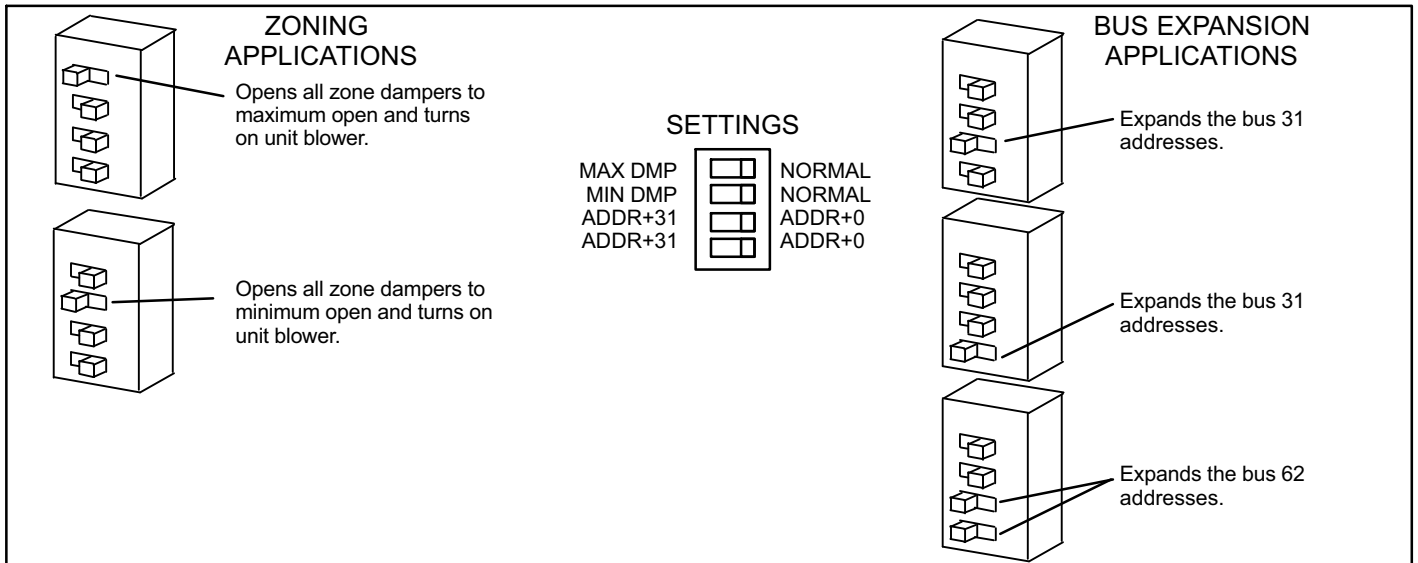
ZONING APPLICATIONS

Opens all zone dampers to maximum open and turns on unit blower.

Opens all zone dampers to minimum open and turns on unit blower.

SETTINGS

| | |
|---|---|
| MAX DMP | NORMAL |
| MIN DMP | NORMAL |
| ADDR+31 | ADDR+0 |
| ADDR+31 | ADDR+0 |

BUS EXPANSION APPLICATIONS

Expands the bus 31 addresses.

Expands the bus 31 addresses.

Expands the bus 62 addresses.